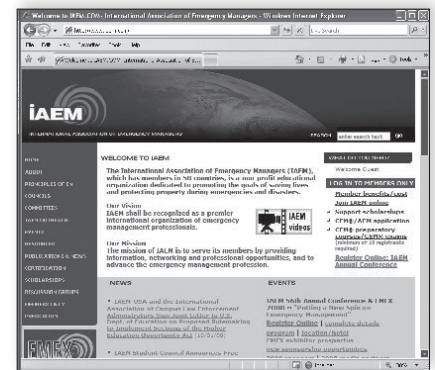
Welcome to IAEM.com: International Association of Emergency Managers - Windows Internet Explorer

File Edit View Favorites Tools Help

iAEM

INTERNATIONAL ASSOCIATION OF EMERGENCY MANAGERS

HOME
ABOUT
PRINCIPLES OF EM
COUNCILS
COMMITTEES
CAUCUSES
EVENTS
RESOURCES
PUBLICATIONS & NEWS
CERTIFICATION
SCHOLARSHIPS
REGIONS
MEMBERSHIP
FOR MEMBERS

WELCOME TO IAEM

The International Association of Emergency Managers (IAEM), which has members in 58 countries, is a non-profit educational organization dedicated to promoting the goals of saving lives and protecting property during emergencies and disasters.

Our Vision
IAEM shall be recognized as a premier international organization of emergency management professionals.

IAEM videos

Our Mission
The mission of IAEM is to serve its members by providing information, networking and professional opportunities, and to advance the emergency management profession.

Welcome Guest

LOG IN TO MEMBERS ONLY

Member benefits/Login
Join IAEM online
Support scholarships
CEM&AEM application
CEM&AEM preparatory
(minimum of 10 registrants required)
Register Online: IAEM Annual Conference

NEWS

• IAEM-USA and the International Association of Campus Law Enforcement Administrators Sign Joint Letter to U.S. Dept. of Education on Proposed Rulemaking to Implement Sections of the Higher Education Opportunity Act (10/01/09)

• IAEM Student Council Announces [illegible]

EVENTS

IAEM 56th Annual Conference & EMEX
"Putting a New Spin on Emergency Management"
Register Online | complete details
program | location/hotel
EMEX exhibitor prospectus

EMEX